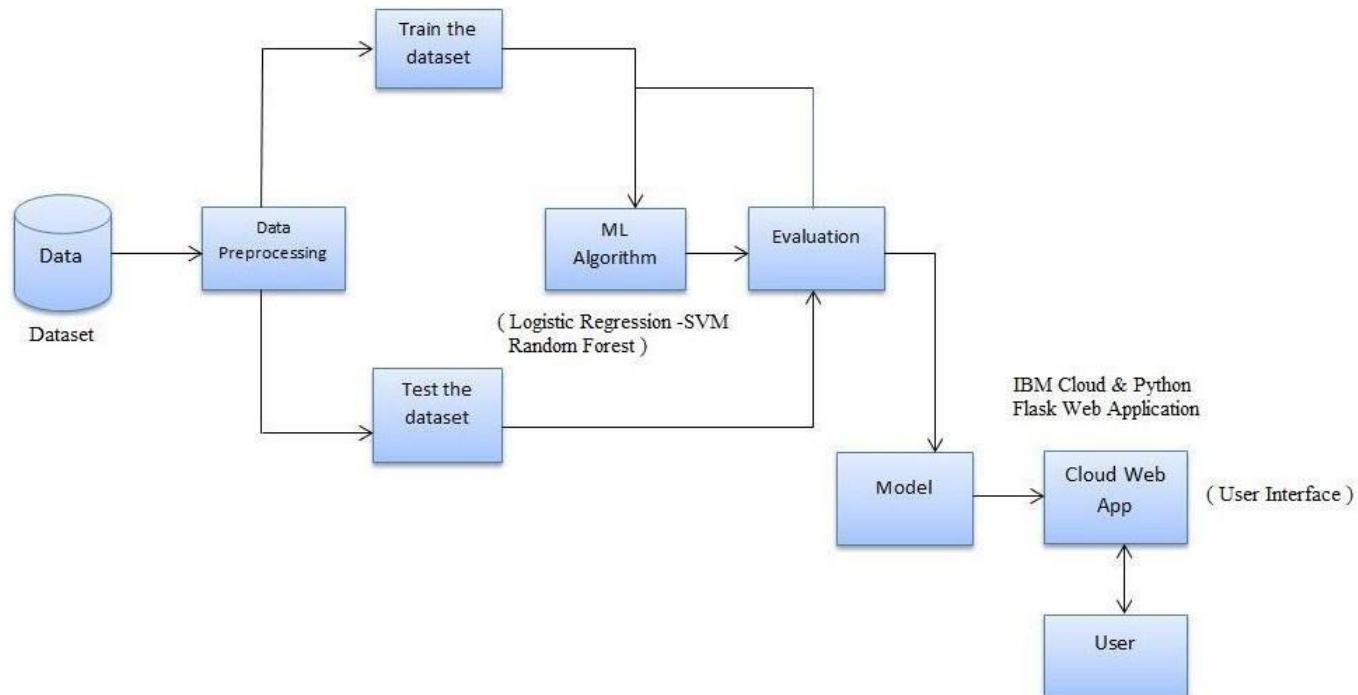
Train the dataset

Data

Dataset

Data Preprocessing

ML Algorithm

Evaluation

( Logistic Regression -SVM Random Forest )

Test the dataset

IBM Cloud & Python Flask Web Application

Model

Cloud Web App

( User Interface )

User